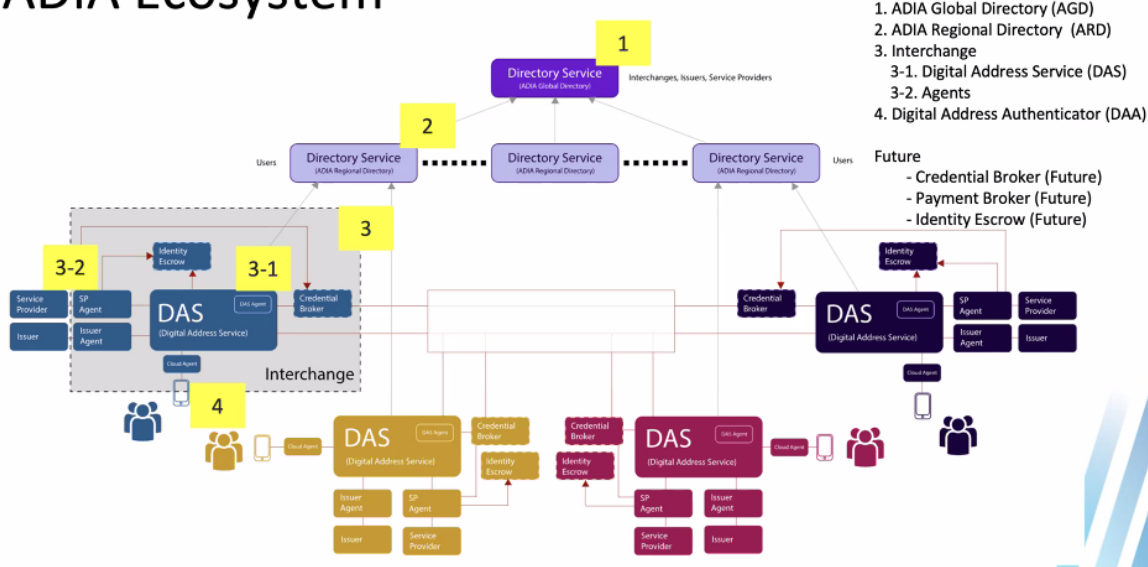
ADIA Ecosystem

1. ADIA Global Directory (AGD)
2. ADIA Regional Directory (ARD)
3. Interchange
3-1. Digital Address Service (DAS)
3-2. Agents
4. Digital Address Authenticator (DAA)

Future
- Credential Broker (Future)
- Payment Broker (Future)
- Identity Escrow (Future)

1
Directory Service
(ADIA Global Directory)
Interchanges, Issuers, Service Providers

2
Users
Directory Service
(ADIA Regional Directory)
Directory Service
(ADIA Regional Directory)
Directory Service
(ADIA Regional Directory)
Users

3
3-2
3-1
Identity Escrow
Service Provider
SP Agent
DAS
DAS Agent
(Digital Address Service)
Credential Broker
Issuer
Issuer Agent
Cloud Agent
Interchange
4

Identity Escrow
Credential Broker
DAS
DAS Agent
(Digital Address Service)
SP Agent
Service Provider
Issuer Agent
Issuer
Cloud Agent

Cloud Agent
DAS
DAS Agent
(Digital Address Service)
Credential Broker
Identity Escrow
Issuer Agent
SP Agent
Issuer
Service Provider

Credential Broker
Identity Escrow
DAS
DAS Agent
(Digital Address Service)
Cloud Agent
SP Agent
Issuer Agent
Service Provider
Issuer